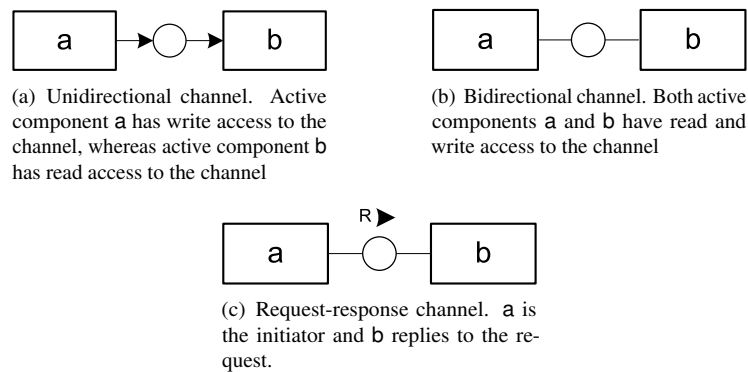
a

b

(a) Unidirectional channel. Active component a has write access to the channel, whereas active component b has read access to the channel

a

b

(b) Bidirectional channel. Both active components a and b have read and write access to the channel

R

a

b

(c) Request-response channel. a is the initiator and b replies to the request.